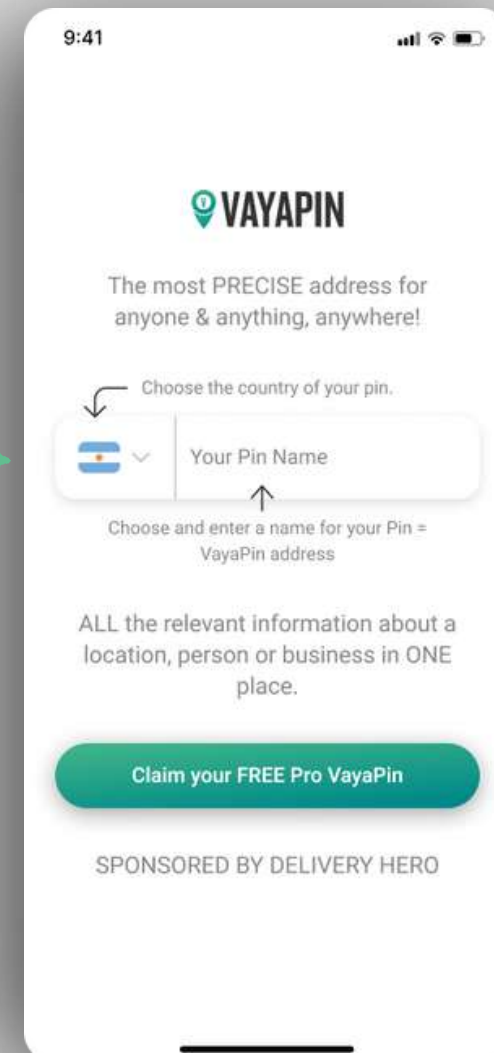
9:41

VAYAPIN

The most PRECISE address for anyone & anything, anywhere!

Choose the country of your pin.

Your Pin Name

Choose and enter a name for your Pin = VayaPin address

ALL the relevant information about a location, person or business in ONE place.

Claim your FREE Pro VayaPin

SPONSORED BY DELIVERY HERO